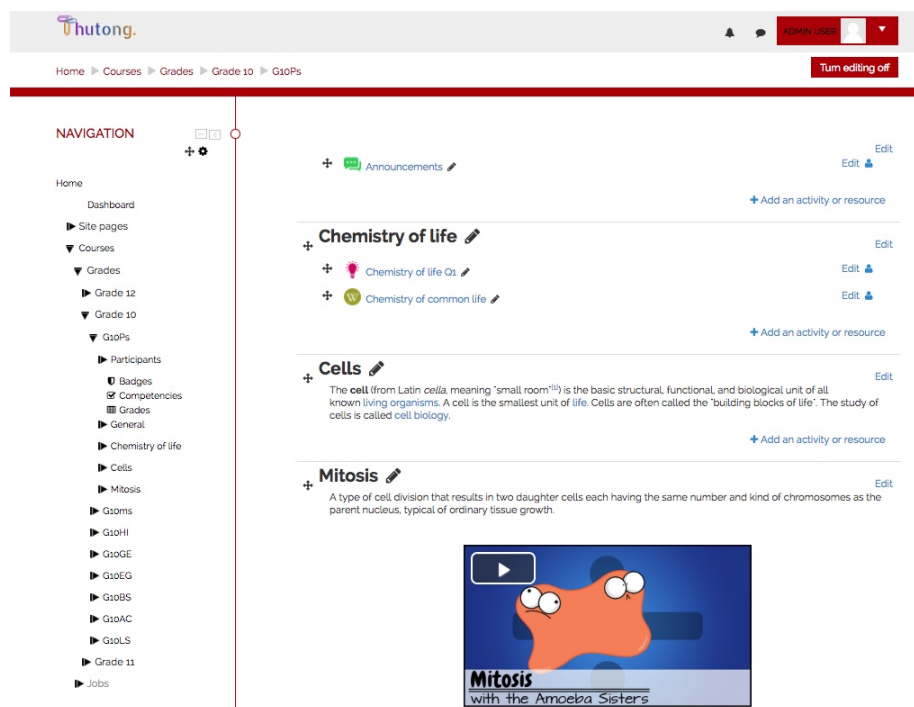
Thutong.

ADMIN USER

Home ▶ Courses ▶ Grades ▶ Grade 10 ▶ G10Ps

Turn editing off

NAVIGATION

Home
Dashboard
Site pages
Courses
Grades
Grade 12
Grade 10
G10Ps
Participants
Badges
Competencies
Grades
General
Chemistry of life
Cells
Mitosis
G10ms
G10HI
G10GE
G10EG
G10BS
G10AC
G10LS
Grade 11
Jobs

Edit

Announcements

Edit

+ Add an activity or resource

Chemistry of life

Edit

Chemistry of life Q1

Edit

Chemistry of common life

Edit

+ Add an activity or resource

Cells

Edit

The **cell** (from Latin *cella*, meaning "small room"$^{[1]}$) is the basic structural, functional, and biological unit of all known living organisms. A cell is the smallest unit of life. Cells are often called the "building blocks of life". The study of cells is called cell biology.

+ Add an activity or resource

Mitosis

Edit

A type of cell division that results in two daughter cells each having the same number and kind of chromosomes as the parent nucleus, typical of ordinary tissue growth.

Mitosis
with the Amoeba Sisters